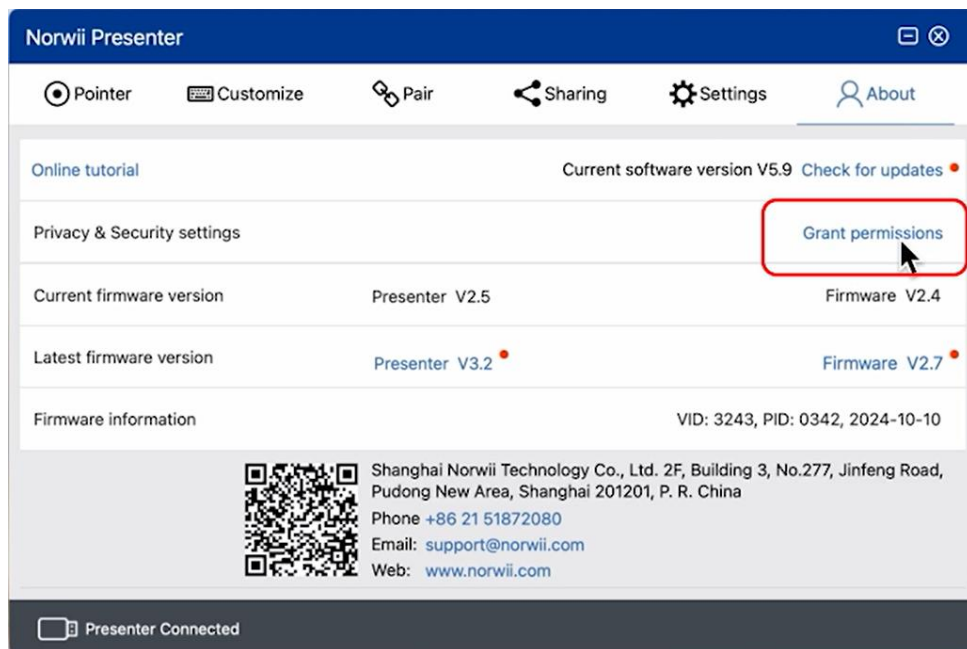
Norwii Presenter

Pointer Customize Pair Sharing Settings About

Online tutorial Current software version V5.9 Check for updates

Privacy & Security settings Grant permissions

Current firmware version Presenter V2.5 Firmware V2.4

Latest firmware version Presenter V3.2 Firmware V2.7

Firmware information VID: 3243, PID: 0342, 2024-10-10

Shanghai Norwii Technology Co., Ltd. 2F, Building 3, No.277, Jinfeng Road, Pudong New Area, Shanghai 201201, P. R. China
Phone +86 21 51872080
Email: support@norwii.com
Web: www.norwii.com

Presenter Connected